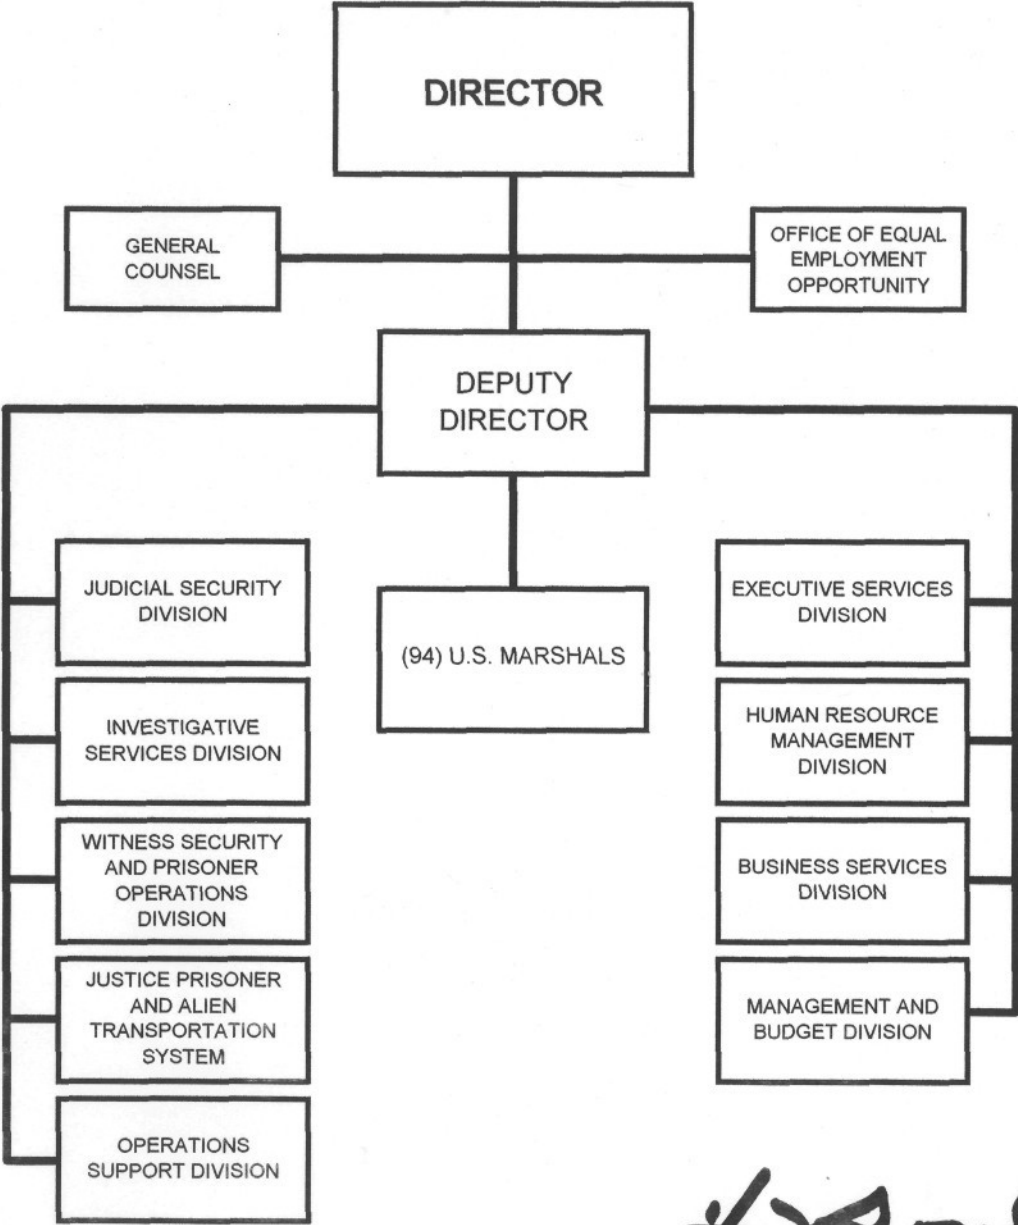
DIRECTOR

GENERAL COUNSEL

OFFICE OF EQUAL EMPLOYMENT OPPORTUNITY

DEPUTY DIRECTOR

JUDICIAL SECURITY DIVISION

INVESTIGATIVE SERVICES DIVISION

WITNESS SECURITY AND PRISONER OPERATIONS DIVISION

JUSTICE PRISONER AND ALIEN TRANSPORTATION SYSTEM

OPERATIONS SUPPORT DIVISION

(94) U.S. MARSHALS

EXECUTIVE SERVICES DIVISION

HUMAN RESOURCE MANAGEMENT DIVISION

BUSINESS SERVICES DIVISION

MANAGEMENT AND BUDGET DIVISION

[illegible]